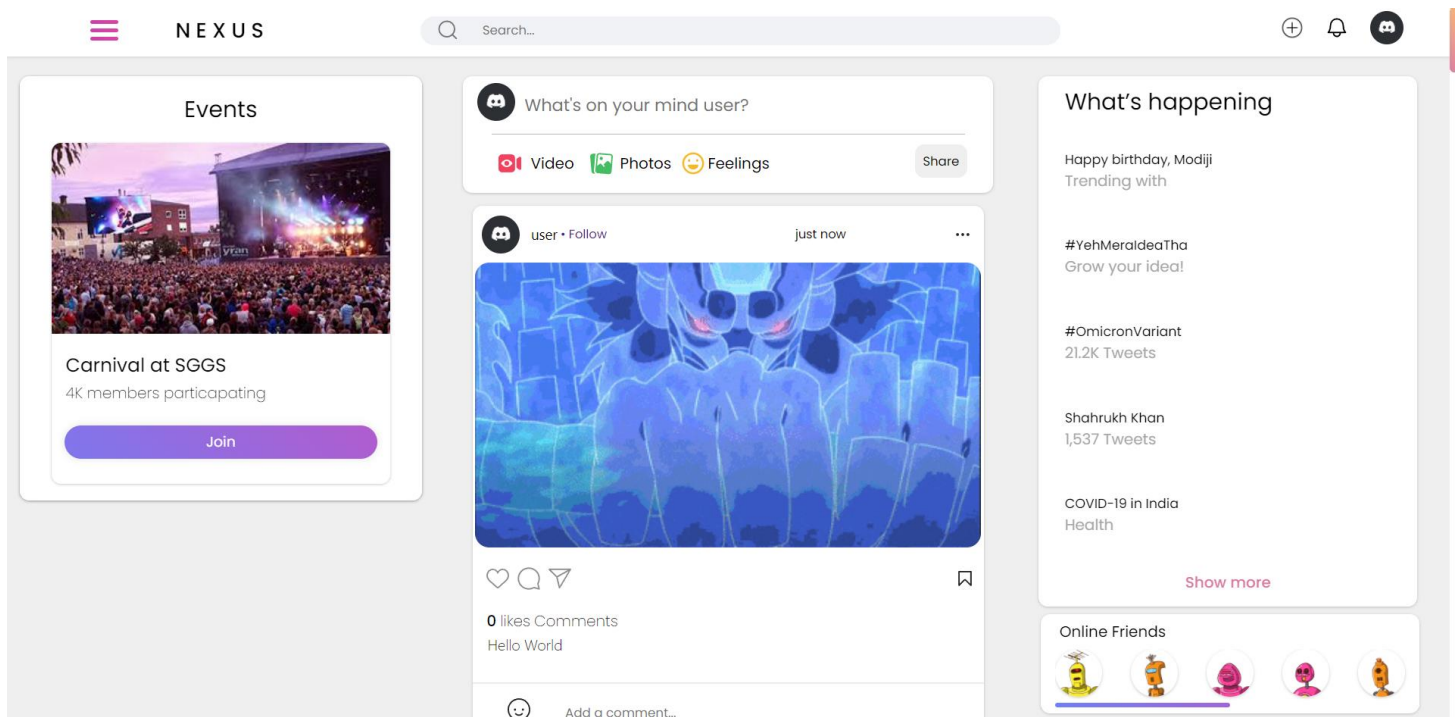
NEXUS

Search...

Events

Carnival at SGGS

4K members particapating

Join

What's on your mind user?

Video Photos Feelings Share

user • Follow just now ···

0 likes Comments

Hello World

Add a comment...

What's happening

Happy birthday, Modiji
Trending with

#YehMeraIdeaTha
Grow your idea!

#OmicronVariant
21.2K Tweets

Shahrukh Khan
1,537 Tweets

COVID-19 in India
Health

Show more

Online Friends